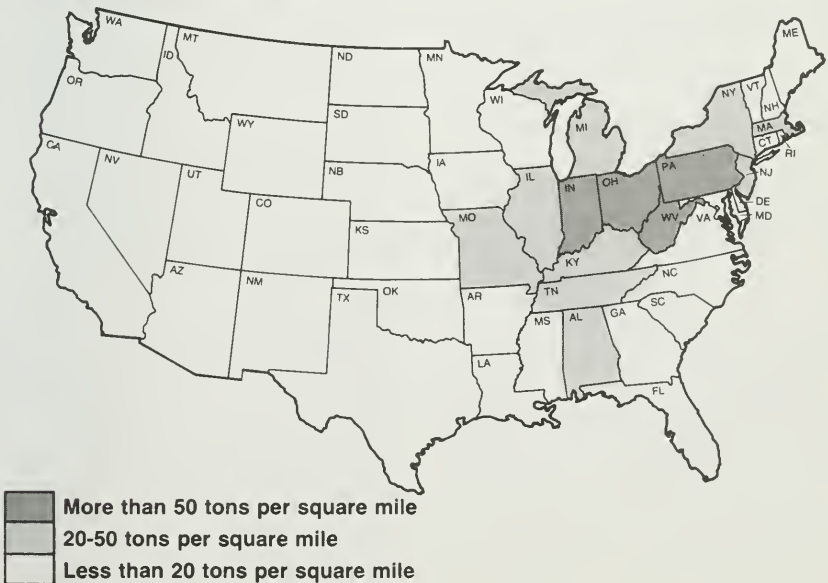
WA
MT
ME
ID
ND
MN
OR
VT
NY
NH
WI
SD
MA
WY
MI
CT
RI
CA
IA
NV
PA
UT
NB
NJ
IL
IN
OH
DE
CO
WV
MD
VA
KS
MO
KY
NC
AZ
NM
TX
OK
TN
AR
SC
MS
AL
GA
LA
FL

More than 50 tons per square mile
20-50 tons per square mile
Less than 20 tons per square mile